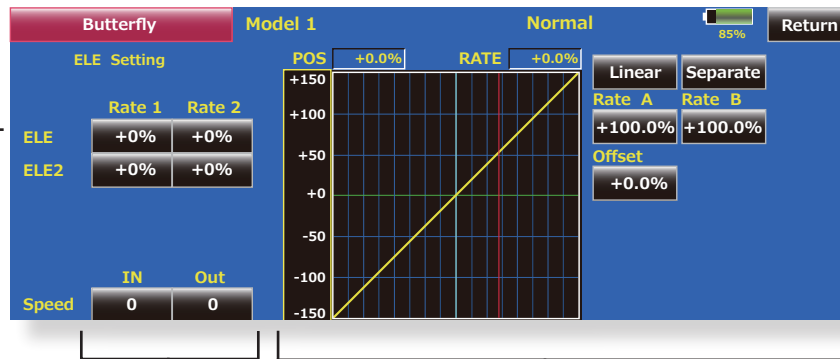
Butterfly Model 1 Normal 85% Return

ELE Setting

POS +0.0% RATE +0.0%

Linear Separate

Rate A Rate B

+100.0% +100.0%

Offset

+0.0%

| | Rate 1 | Rate 2 |
|---|---|---|
| ELE | +0% | +0% |
| ELE2 | +0% | +0% |

+150
+100
+50
+0
-50
-100
-150

| | IN | Out |
|---|---|---|
| Speed | 0 | 0 |